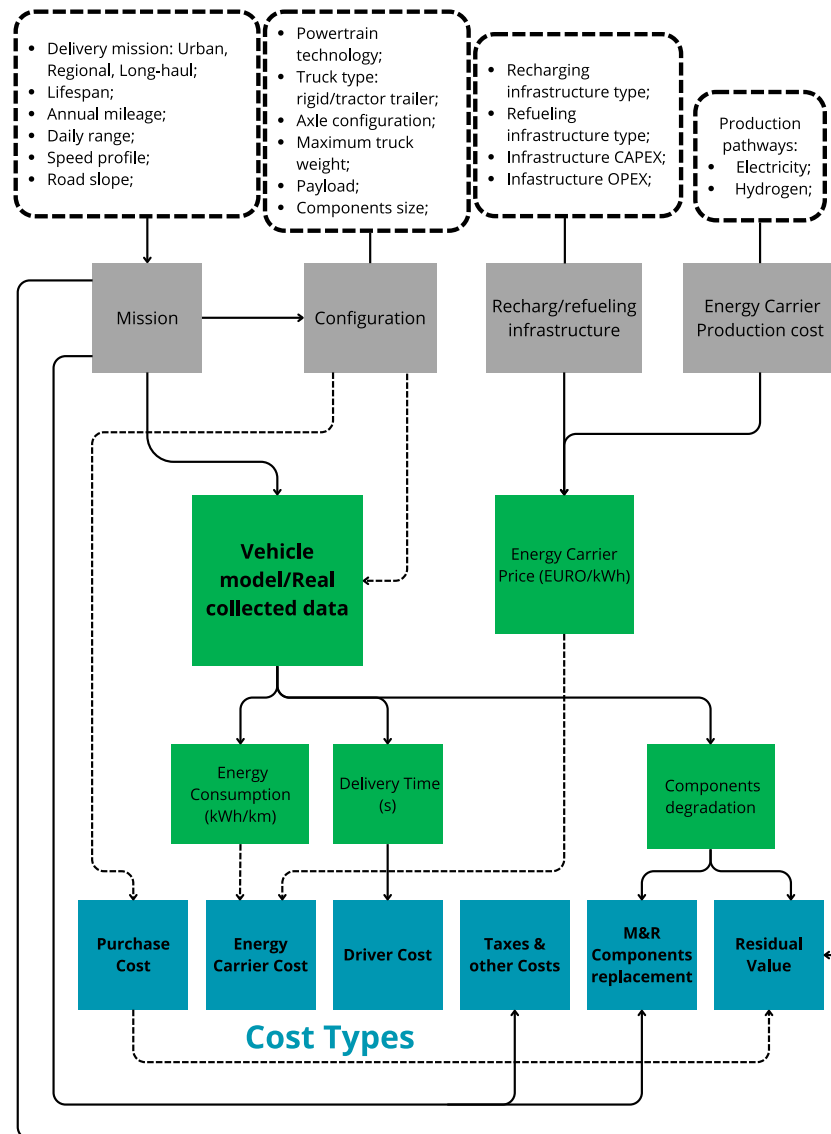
- Delivery mission: Urban, Regional, Long-haul;
- Lifespan;
- Annual mileage;
- Daily range;
- Speed profile;
- Road slope;

- Powertrain technology;
- Truck type: rigid/tractor trailer;
- Axle configuration;
- Maximum truck weight;
- Payload;
- Components size;

- Recharging infrastructure type;
- Refueling infrastructure type;
- Infrastructure CAPEX;
- Infastructure OPEX;

Production pathways:
- Electricity;
- Hydrogen;

Mission

Configuration

Recharg/refueling infrastructure

Energy Carrier Production cost

Vehicle model/Real collected data

Energy Carrier Price (EURO/kWh)

Energy Consumption (kWh/km)

Delivery Time (s)

Components degradation

Purchase Cost

Energy Carrier Cost

Driver Cost

Taxes & other Costs

M&R Components replacement

Residual Value

Cost Types